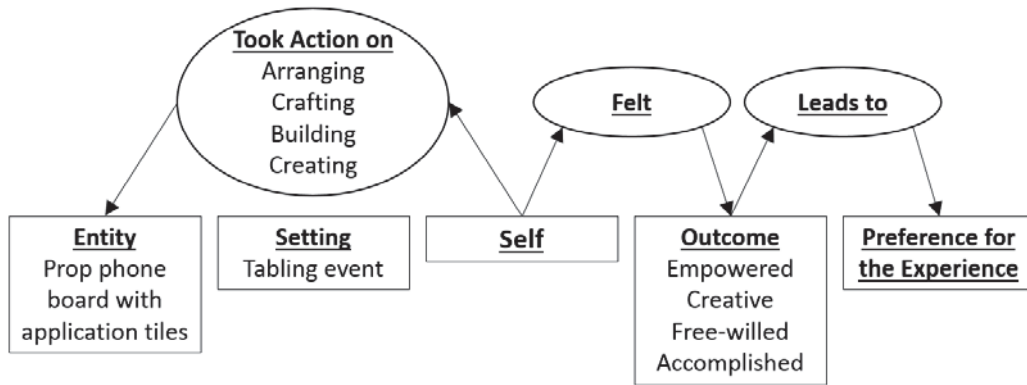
Took Action on
Arranging
Crafting
Building
Creating

Felt

Leads to

Entity
Prop phone board with application tiles

Setting
Tabling event

Self

Outcome
Empowered
Creative
Free-willed
Accomplished

Preference for the Experience